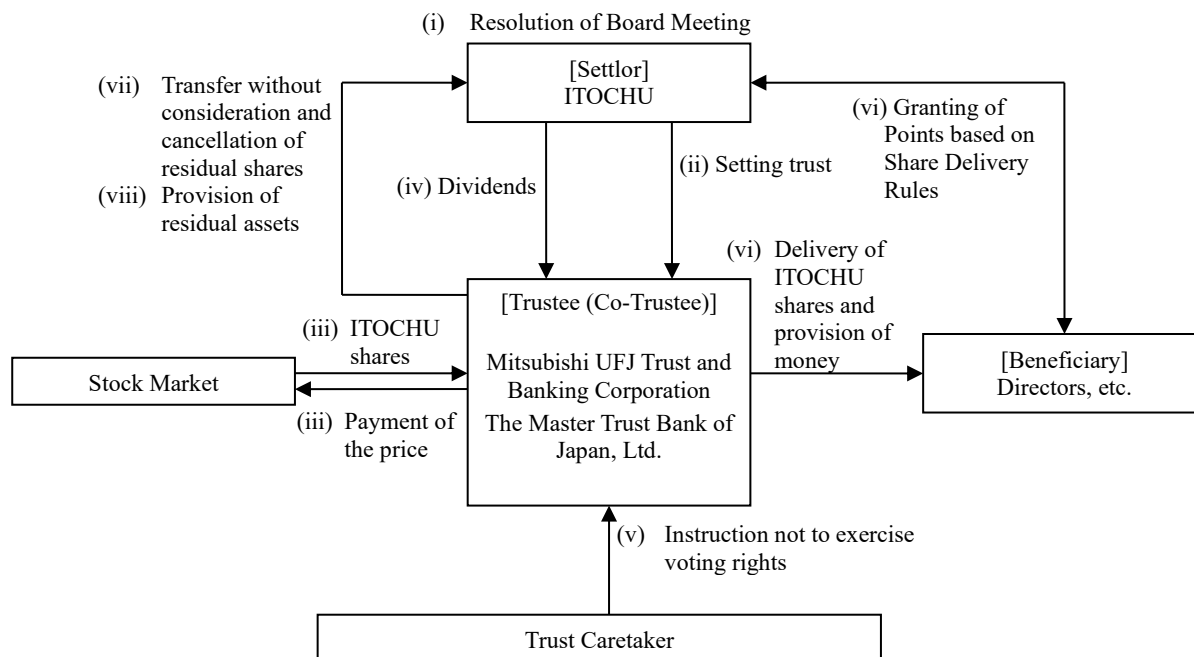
(i) Resolution of Board Meeting

[Settlor]
ITOCHU

(vii) Transfer without consideration and cancellation of residual shares
(viii) Provision of residual assets

(iv) Dividends

(ii) Setting trust

(vi) Granting of Points based on Share Delivery Rules

(vi) Delivery of ITOCHU shares and provision of money

[Trustee (Co-Trustee)]
Mitsubishi UFJ Trust and Banking Corporation
The Master Trust Bank of Japan, Ltd.

(iii) ITOCHU shares

Stock Market

(iii) Payment of the price

[Beneficiary]
Directors, etc.

(v) Instruction not to exercise voting rights

Trust Caretaker